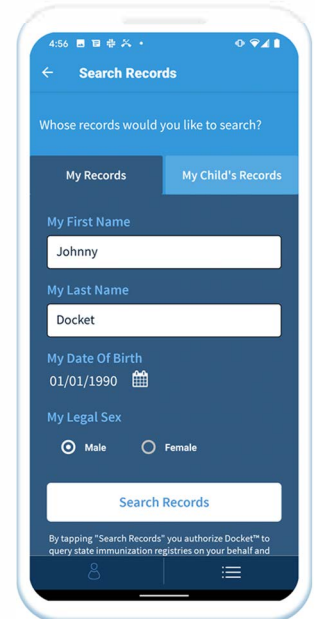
4:56

Search Records

Whose records would you like to search?

My Records

My Child's Records

My First Name

Johnny

My Last Name

Docket

My Date Of Birth

01/01/1990

My Legal Sex

Male

Female

Search Records

By tapping "Search Records" you authorize Docket™ to query state immunization registries on your behalf and